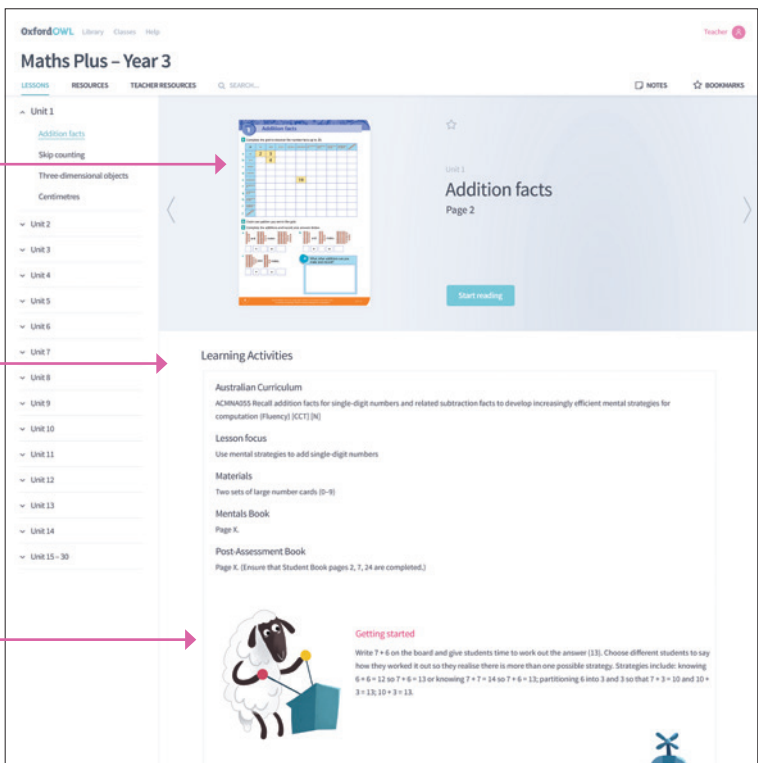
OxfordOWL Library Classes Help

Teacher A

Maths Plus – Year 3

LESSONS RESOURCES TEACHER RESOURCES SEARCH...

NOTES BOOKMARKS

Unit 1

Addition facts

Skip counting

Three-dimensional objects

Centimetres

Unit 2

Unit 3

Unit 4

Unit 5

Unit 6

Unit 7

Unit 8

Unit 9

Unit 10

Unit 11

Unit 12

Unit 13

Unit 14

Unit 15 – 30

Addition facts

Unit 1

Addition facts

Page 2

Start reading

Learning Activities

Australian Curriculum

ACMNA055 Recall addition facts for single-digit numbers and related subtraction facts to develop increasingly efficient mental strategies for computation (Fluency) [CCT] [N]

Lesson focus

Use mental strategies to add single-digit numbers

Materials

Two sets of large number cards (0–9)

Mentals Book

Page X.

Post-Assessment Book

Page X. (Ensure that Student Book pages 2, 7, 24 are completed.)

Getting started

Write 7 + 6 on the board and give students time to work out the answer (13). Choose different students to say how they worked it out so they realise there is more than one possible strategy. Strategies include: knowing 6 + 6 = 12 so 7 + 6 = 13 or knowing 7 + 7 = 14 so 7 + 6 = 13; partitioning 6 into 3 and 3 so that 7 + 3 = 10 and 10 + 3 = 13; 10 + 3 = 13.